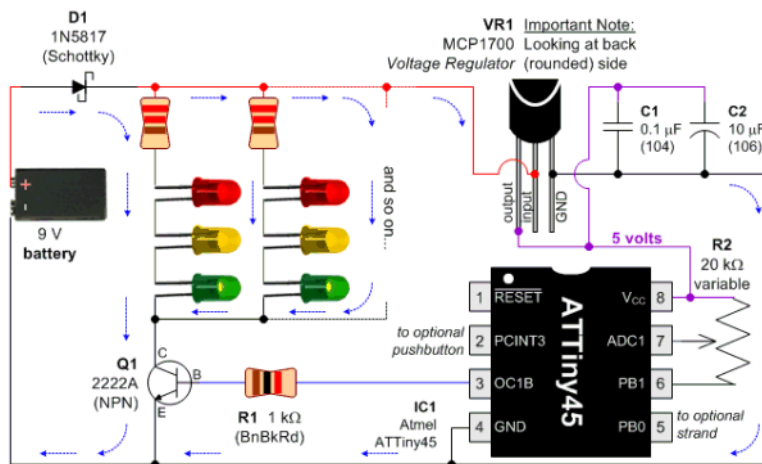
D1
1N5817
(Schottky)

VR1
MCP1700
Voltage Regulator

Important Note:
Looking at back
(rounded) side

C1
0.1 µF
(104)

C2
10 µF
(106)

+
-

9 V
battery

and so on...

output
input
GND

5 volts

R2
20 kΩ
variable

1 RESET
2 PCINT3
3 OC1B
4 GND

ATTiny45

8 $V_{CC}$
7 ADC1
6 PB1
5 PB0

to optional pushbutton

to optional strand

Q1
2222A
(NPN)

C
B
E

R1 1 kΩ
(BnBkRd)

IC1
Atmel
ATTiny45